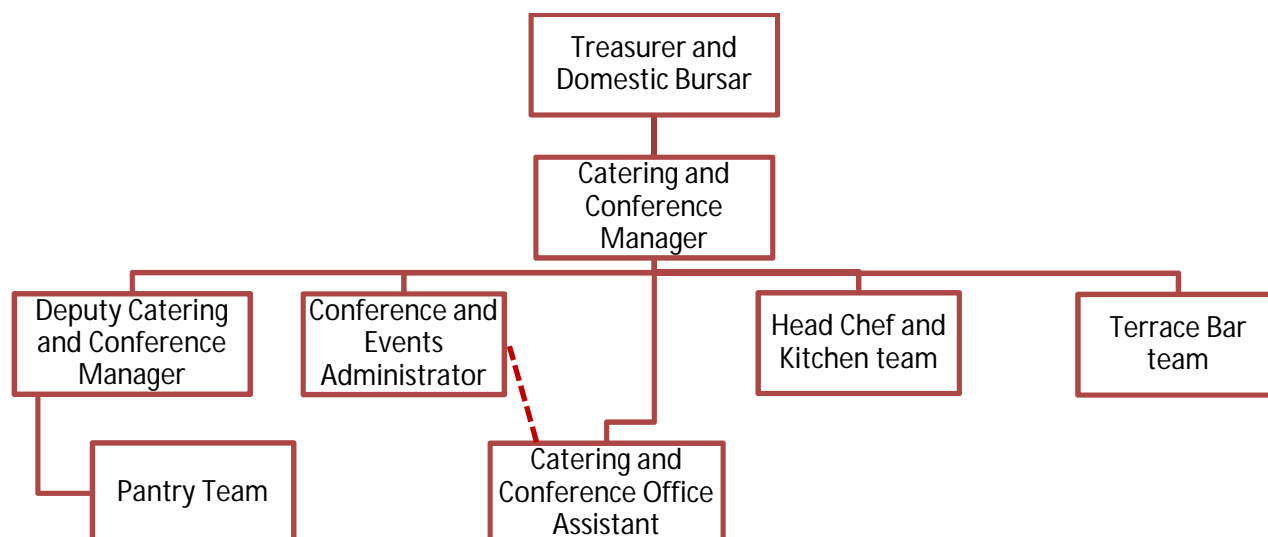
Treasurer and Domestic Bursar

Catering and Conference Manager

Deputy Catering and Conference Manager

Conference and Events Administrator

Head Chef and Kitchen team

Terrace Bar team

Pantry Team

Catering and Conference Office Assistant